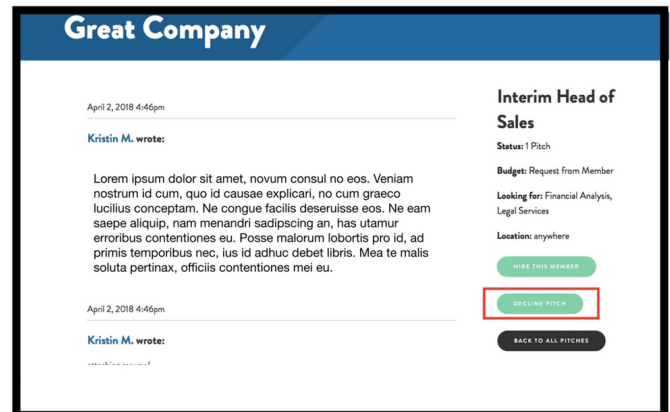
Great Company

April 2, 2018 4:46pm

Kristin M. wrote:

Lorem ipsum dolor sit amet, novum consul no eos. Veniam nostrum id cum, quo id causae explicari, no cum graeco lucilius conceptam. Ne congue facilis deseruisse eos. Ne eam saepe aliquip, nam menandri sadipscing an, has utamur erroribus contentiones eu. Posse malorum lobortis pro id, ad primis temporibus nec, ius id adhuc debet libris. Mea te malis soluta pertinax, officiis contentiones mei eu.

April 2, 2018 4:46pm

Kristin M. wrote:

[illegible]

Interim Head of Sales

Status: 1 Pitch

Budget: Request from Member

Looking for: Financial Analysis, Legal Services

Location: anywhere

HIRE THIS MEMBER

DECLINE PITCH

BACK TO ALL PITCHES